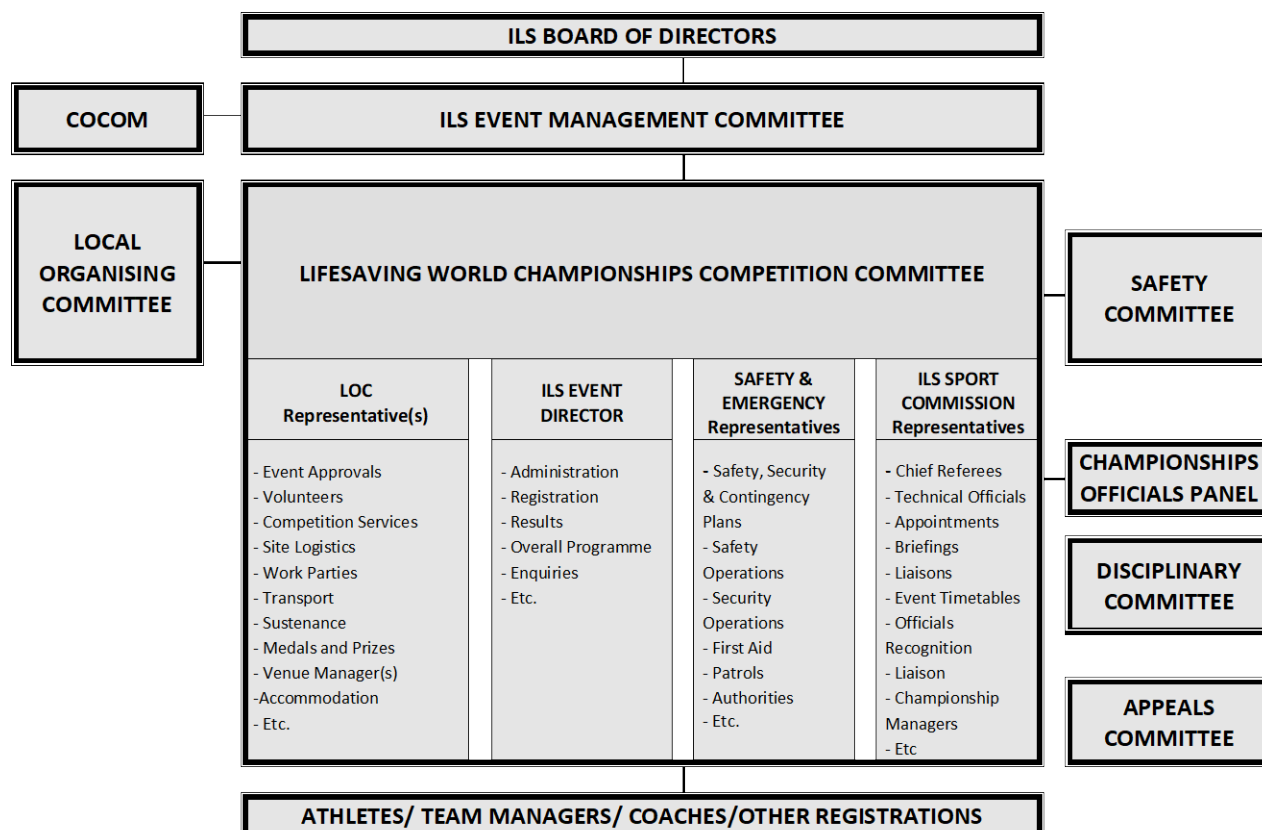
ILS BOARD OF DIRECTORS

COCOM

ILS EVENT MANAGEMENT COMMITTEE

LOCAL ORGANISING COMMITTEE

LIFESAVING WORLD CHAMPIONSHIPS COMPETITION COMMITTEE

SAFETY COMMITTEE

LOC Representative(s)

- Event Approvals
- Volunteers
- Competition Services
- Site Logistics
- Work Parties
- Transport
- Sustenance
- Medals and Prizes
- Venue Manager(s)
-Accommodation
- Etc.

ILS EVENT DIRECTOR

- Administration
- Registration
- Results
- Overall Programme
- Enquiries
- Etc.

SAFETY & EMERGENCY Representatives

- Safety, Security & Contingency Plans
- Safety Operations
- Security Operations
- First Aid
- Patrols
- Authorities
- Etc.

ILS SPORT COMMISSION Representatives

- Chief Referees
- Technical Officials
- Appointments
- Briefings
- Liaisons
- Event Timetables
- Officials Recognition
- Liaison
- Championship Managers
- Etc

CHAMPIONSHIPS OFFICIALS PANEL

DISCIPLINARY COMMITTEE

APPEALS COMMITTEE

ATHLETES/ TEAM MANAGERS/ COACHES/OTHER REGISTRATIONS